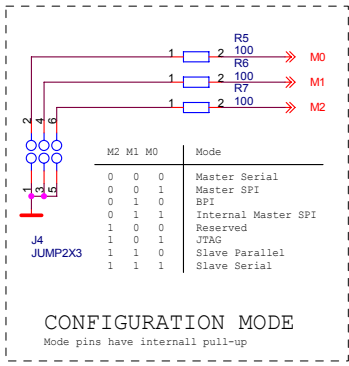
R5
1 2 100 M0
R6
1 2 100 M1
R7
1 2 100 M2

2 4 6
1 3 5

J4
JUMP2X3

| M2 | M1 | M0 | Mode |
|---|---|---|---|
| 0 | 0 | 0 | Master Serial |
| 0 | 0 | 1 | Master SPI |
| 0 | 1 | 0 | BPI |
| 0 | 1 | 1 | Internal Master SPI |
| 1 | 0 | 0 | Reserved |
| 1 | 0 | 1 | JTAG |
| 1 | 1 | 0 | Slave Parallel |
| 1 | 1 | 1 | Slave Serial |

CONFIGURATION MODE
Mode pins have internall pull-up